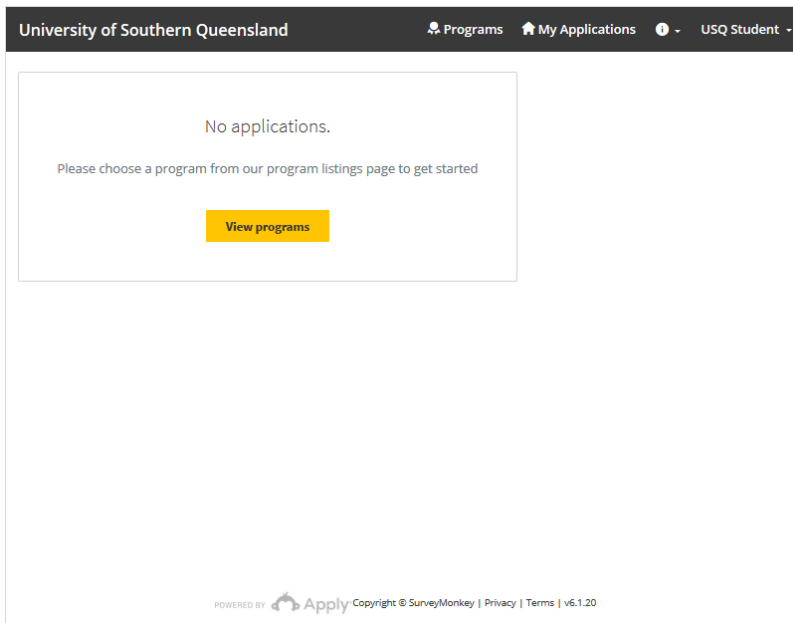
University of Southern Queensland

Programs  My Applications  USQ Student

No applications.

Please choose a program from our program listings page to get started

View programs

POWERED BY Apply Copyright © SurveyMonkey | Privacy | Terms | v6.1.20